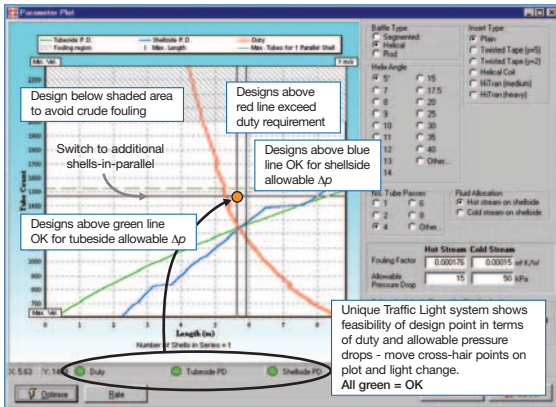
Parameter Plot

Tubeside P.D.
Shellside P.D.
Duty
Fouling region
Max. Length
Max. Tubes for 1 Parallel Shell

Max. Vel.
1 m/s

Design below shaded area to avoid crude fouling

Designs above red line exceed duty requirement

Switch to additional shells-in-parallel

Designs above blue line OK for shellside allowable $\Delta p$

Designs above green line OK for tubeside allowable $\Delta p$

Tube Count

2200
2100
2000
1900
1800
1700
1600
1500
1400
1300
1200
1100
1000
900
800
700

Min. Vel.

0 1 2 3 4 5 6 7 8

Length (m)
Number of Shells in Series = 1

X: 5.63 Y: 14
Duty
Tubeside PD
Shellside PD

Optimize
Rate

Baffle Type
Segmented
Helical
Rod

Helix Angle
5°
7
8
9
10
11
12
13
14
15
17.5
20
25
30
35
40
Other...

Insert Type
Plain
Twisted Tape (y=5)
Twisted Tape (y=2)
Helical Coil
HiTran (medium)
HiTran (heavy)

No. Tube Passes
1
2
4
6
8
Other...

Fluid Allocation
Hot stream on shellside
Cold stream on shellside

Hot Stream Cold Stream
Fouling Factor 0.000176 0.00015 m²K/W
Allowable Pressure Drop 15 50 kPa

Unique Traffic Light system shows feasibility of design point in terms of duty and allowable pressure drops - move cross-hair points on plot and light change.
All green = OK